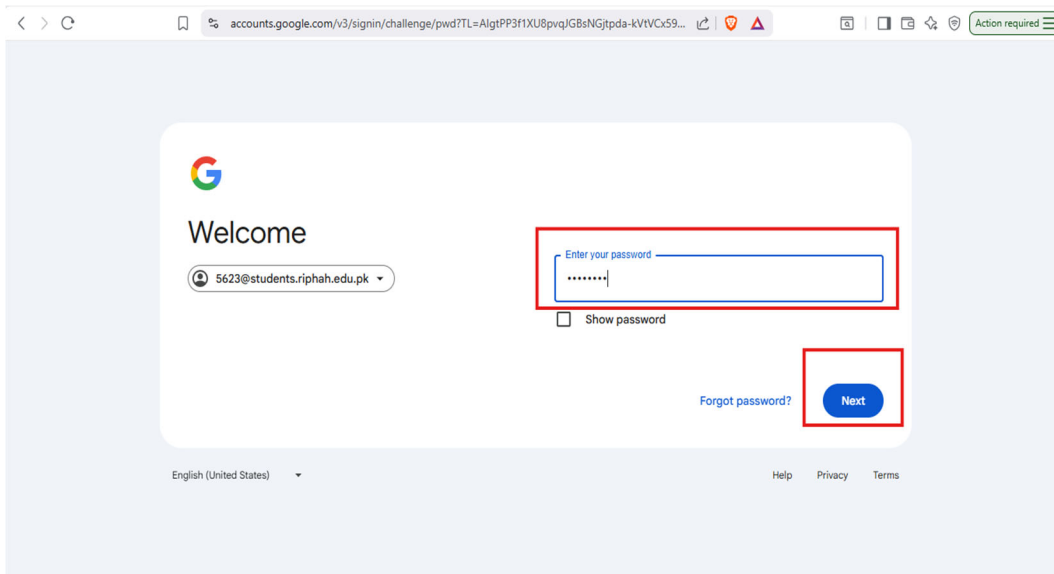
accounts.google.com/v3/signin/challenge/pwd?TL=AlgtPP3f1XU8pvqJGBsNGjtpda-kVtVCx59...

Action required

G

Welcome

5623@students.riphah.edu.pk

Enter your password

••••••••

Show password

Forgot password?

Next

English (United States)

Help

Privacy

Terms